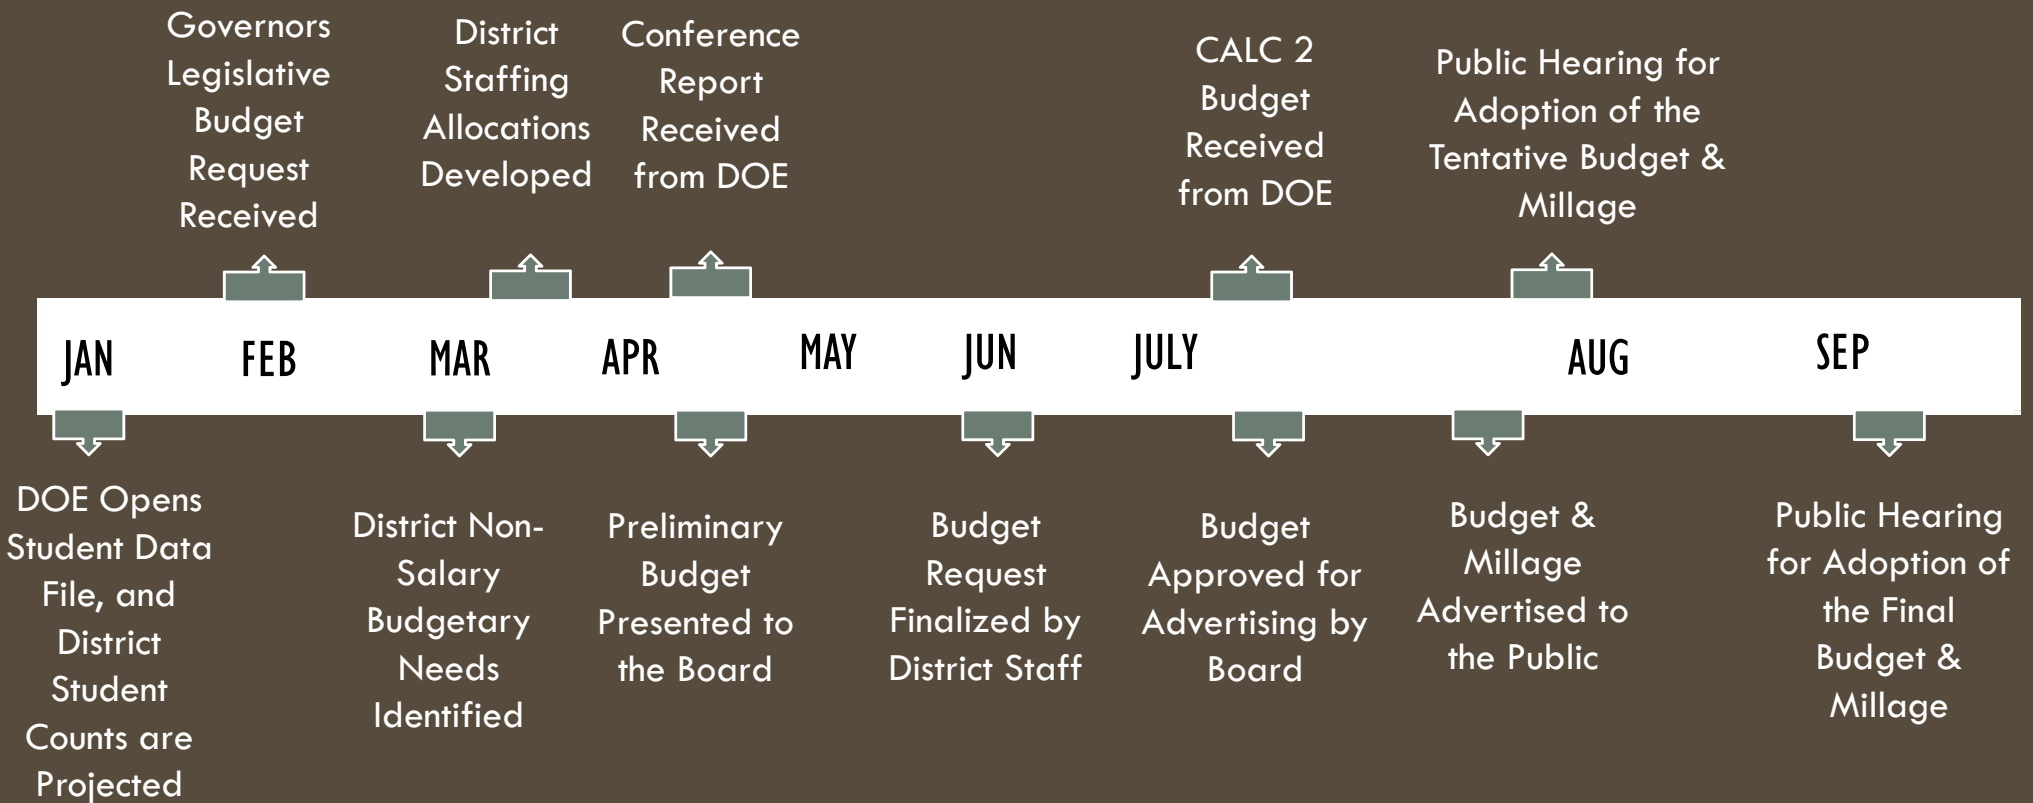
Governors Legislative Budget Request Received

District Staffing Allocations Developed

Conference Report Received from DOE

CALC 2 Budget Received from DOE

Public Hearing for Adoption of the Tentative Budget & Millage

JAN FEB MAR APR MAY JUN JULY AUG SEP

DOE Opens Student Data File, and District Student Counts are Projected

District Non-Salary Budgetary Needs Identified

Preliminary Budget Presented to the Board

Budget Request Finalized by District Staff

Budget Approved for Advertising by Board

Budget & Millage Advertised to the Public

Public Hearing for Adoption of the Final Budget & Millage